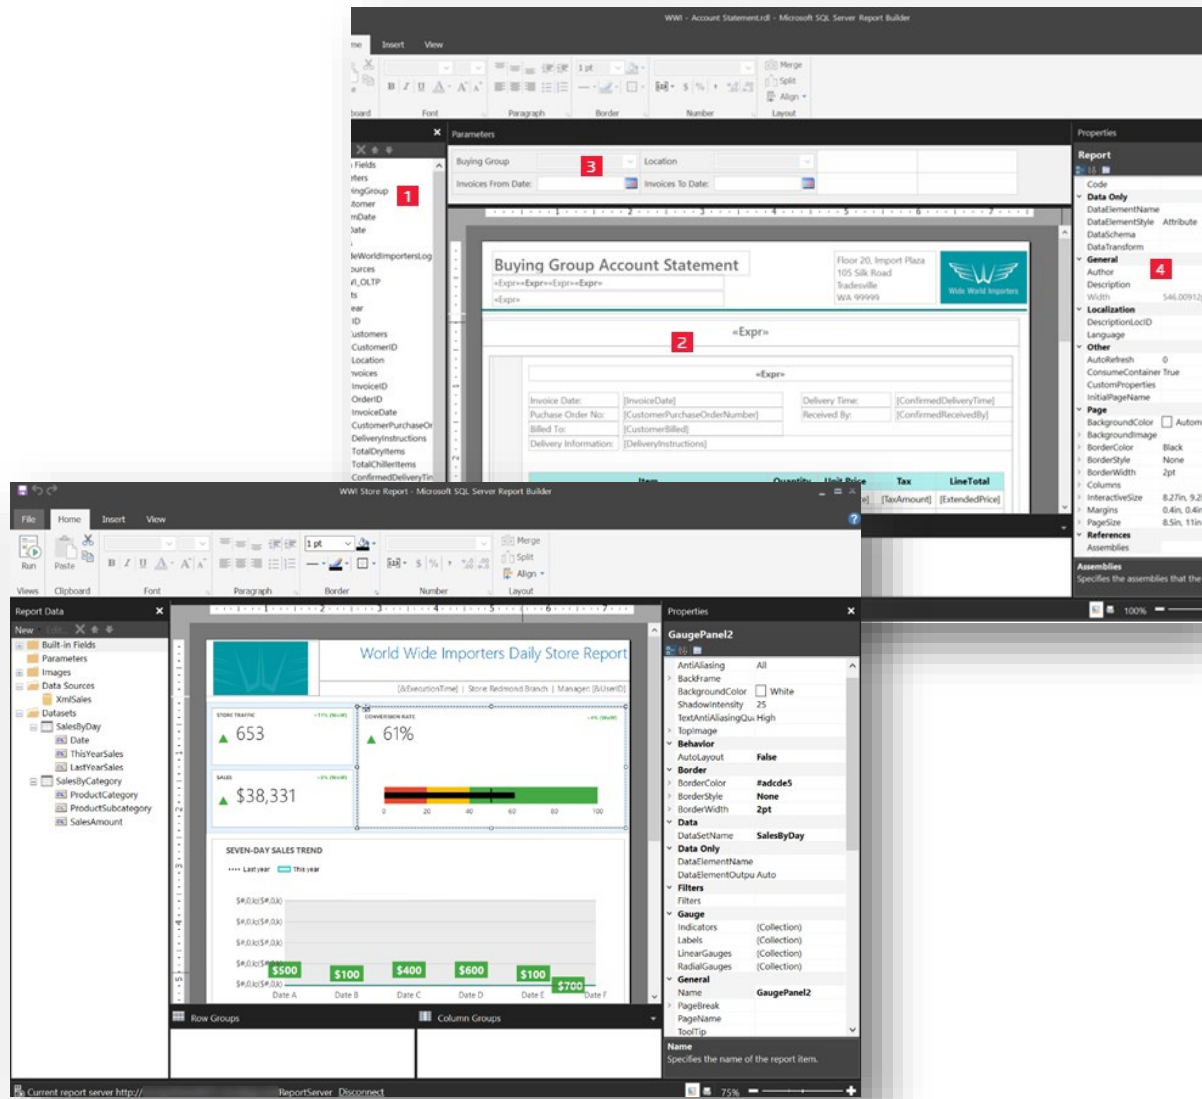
WWI - Account Statement.rdl - Microsoft SQL Server Report Builder

me Insert View

board Font Paragraph Border Number Layout

Merge
Split
Align

Parameters

Buying Group
Location
Invoices From Date:
Invoices To Date:

3

Fields
ters
ingGroup
tomer
mDate
Date
leWorldImportersLog
ources
VI_OLTP
ts
ear
ID
ustomers
CustomerID
Location
voices
InvoiceID
OrderID
InvoiceDate
CustomerPurchaseOr
DeliveryInstructions
TotalDryItems
TotalChillerItems
ConfirmedDeliveryTin

1

Buying Group Account Statement
«Expr»«Expr»«Expr»«Expr»
«Expr»

Floor 20, Import Plaza
105 Silk Road
Tradesville
WA 99999

Wide World Importers

«Expr»

2

«Expr»

| Invoice Date: | [InvoiceDate] | Delivery Time: | [ConfirmedDeliveryTime] |
|---|---|---|---|
| Puchase Order No: | [CustomerPurchaseOrderNumber] | Received By: | [ConfirmedReceivedBy] |
| Billed To: | [CustomerBilled] | | |
| Delivery Information: | [DeliveryInstructions] | | |

Item Quantity Unit Price Tax LineTotal
[TaxAmount] [ExtendedPrice]

Properties

Report

4

Code
Data Only
DataElementName
DataElementStyle Attribute
DataSchema
DataTransform
General
Author
Description
Width 546.00912
Localization
DescriptionLocID
Language
Other
AutoRefresh 0
ConsumeContainer True
CustomProperties
InitialPageName
Page
BackgroundColor Autom
BackgroundImage
BorderColor Black
BorderStyle None
BorderWidth 2pt
Columns
InteractiveSize 8.27in, 9.2
Margins 0.4in, 0.4in
PageSize 8.5in, 11in
References
Assemblies

Assemblies
Specifies the assemblies that the

100%

WWI Store Report - Microsoft SQL Server Report Builder

File Home Insert View

Run Paste 1 pt Merge Split Align

Views Clipboard Font Paragraph Border Number Layout

Report Data

New Edit

Built-in Fields
Parameters
Images
Data Sources
XmlSales
Datasets
SalesByDay
Date
ThisYearSales
LastYearSales
SalesByCategory
ProductCategory
ProductSubcategory
SalesAmount

World Wide Importers Daily Store Report
[&ExecutionTime] | Store: Redmond Branch | Manager: [&UserID]

STORE TRAFFIC
653

CONVERSION RATE
61%

SALES
$38,331

0 20 40 60 80 100

SEVEN-DAY SALES TREND

Last year This year

$#,0.k($#,0.k)
$#,0.k($#,0.k)
$#,0.k($#,0.k)
$#,0.k($#,0.k)
$#,0.k($#,0.k)

$500 $100 $400 $600 $100 $700

Date A Date B Date C Date D Date E Date F

Row Groups
Column Groups

Properties

GaugePanel2

AntiAliasing All
BackFrame
BackgroundColor White
ShadowIntensity 25
TextAntiAliasingQu High
TopImage
Behavior
AutoLayout False
Border
BorderColor #adcde5
BorderStyle None
BorderWidth 2pt
Data
DataSetName SalesByDay
Data Only
DataElementName
DataElementOutpu Auto
Filters
Filters
Gauge
Indicators (Collection)
Labels (Collection)
LinearGauges (Collection)
RadialGauges (Collection)
General
Name GaugePanel2
PageBreak
PageName
ToolTip

Name
Specifies the name of the report item.

Current report server http:// ReportServer Disconnect

75%